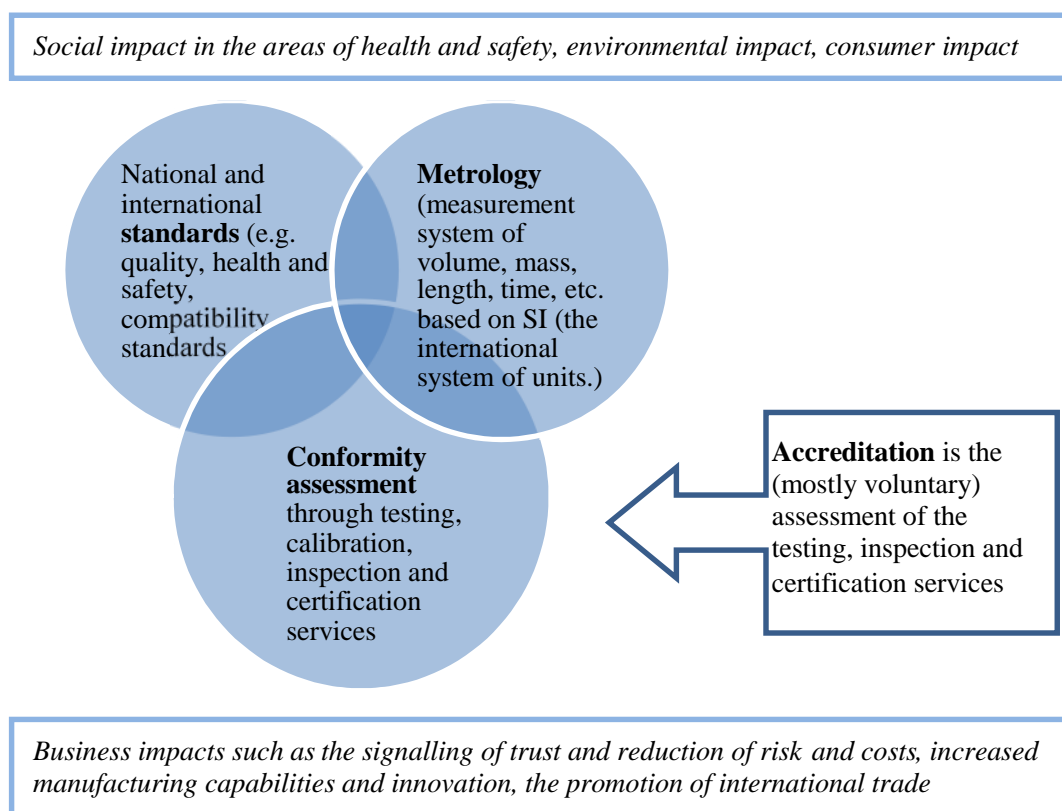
Social impact in the areas of health and safety, environmental impact, consumer impact

National and international standards (e.g. quality, health and safety, compatibility standards

Metrology (measurement system of volume, mass, length, time, etc. based on SI (the international system of units.)

Conformity assessment through testing, calibration, inspection and certification services

Accreditation is the (mostly voluntary) assessment of the testing, inspection and certification services

Business impacts such as the signalling of trust and reduction of risk and costs, increased manufacturing capabilities and innovation, the promotion of international trade